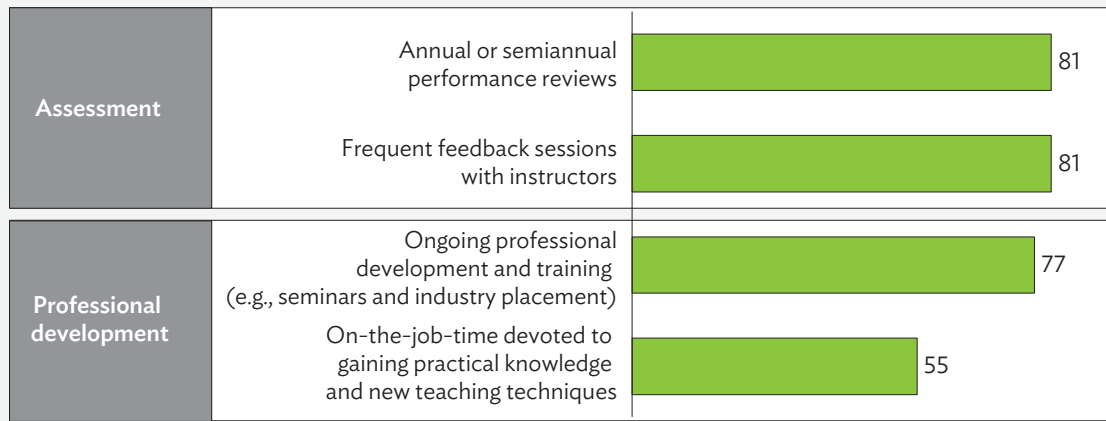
Assessment

Annual or semiannual performance reviews

81

Frequent feedback sessions with instructors

81

Professional development

Ongoing professional development and training (e.g., seminars and industry placement)

77

On-the-job-time devoted to gaining practical knowledge and new teaching techniques

55